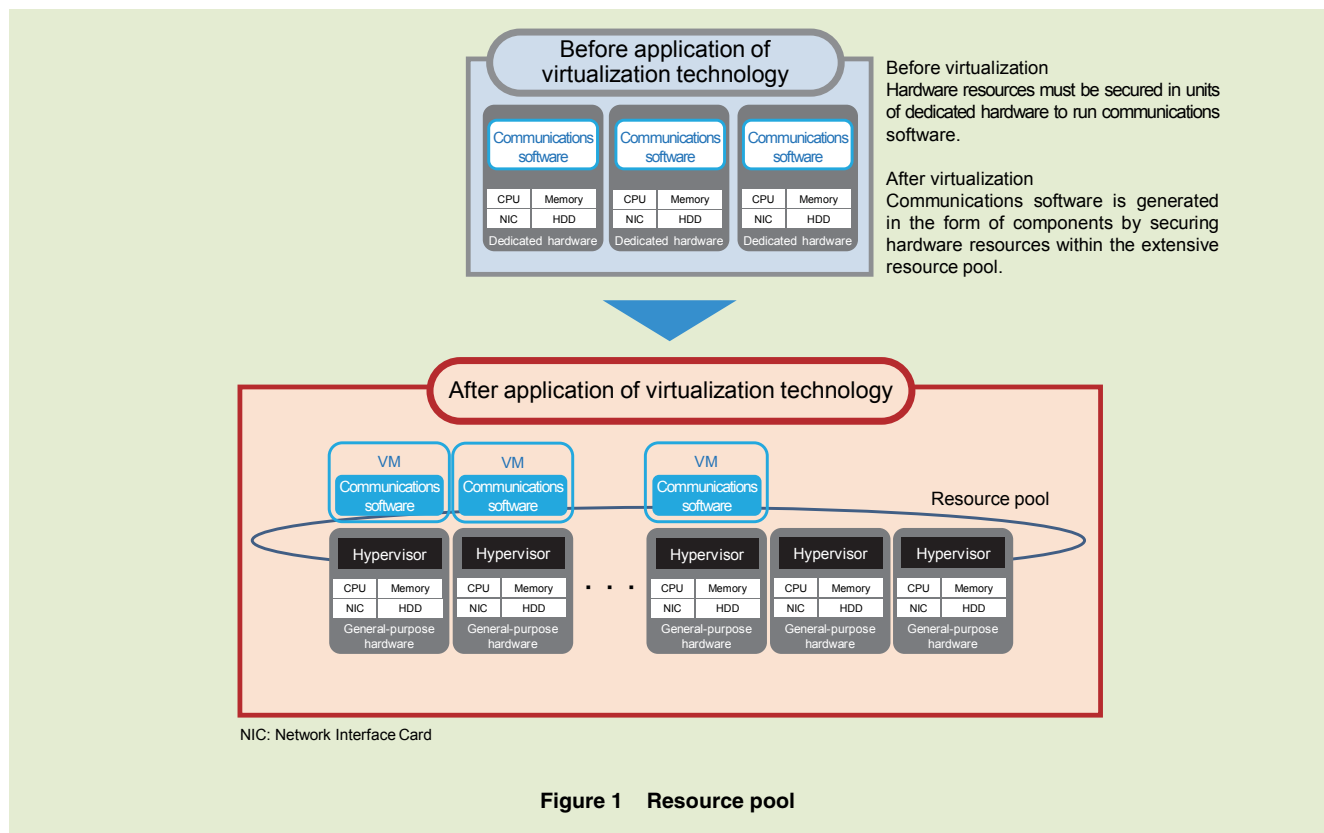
Before application of virtualization technology

Communications software

| CPU | Memory |
|---|---|
| NIC | HDD |

Dedicated hardware

Communications software

| CPU | Memory |
|---|---|
| NIC | HDD |

Dedicated hardware

Communications software

| CPU | Memory |
|---|---|
| NIC | HDD |

Dedicated hardware

Before virtualization
Hardware resources must be secured in units of dedicated hardware to run communications software.

After virtualization
Communications software is generated in the form of components by securing hardware resources within the extensive resource pool.

After application of virtualization technology

VM
Communications software

VM
Communications software

VM
Communications software

Resource pool

Hypervisor

| CPU | Memory |
|---|---|
| NIC | HDD |

General-purpose hardware

Hypervisor

| CPU | Memory |
|---|---|
| NIC | HDD |

General-purpose hardware

. . .

Hypervisor

| CPU | Memory |
|---|---|
| NIC | HDD |

General-purpose hardware

Hypervisor

| CPU | Memory |
|---|---|
| NIC | HDD |

General-purpose hardware

Hypervisor

| CPU | Memory |
|---|---|
| NIC | HDD |

General-purpose hardware

NIC: Network Interface Card

Figure 1 Resource pool